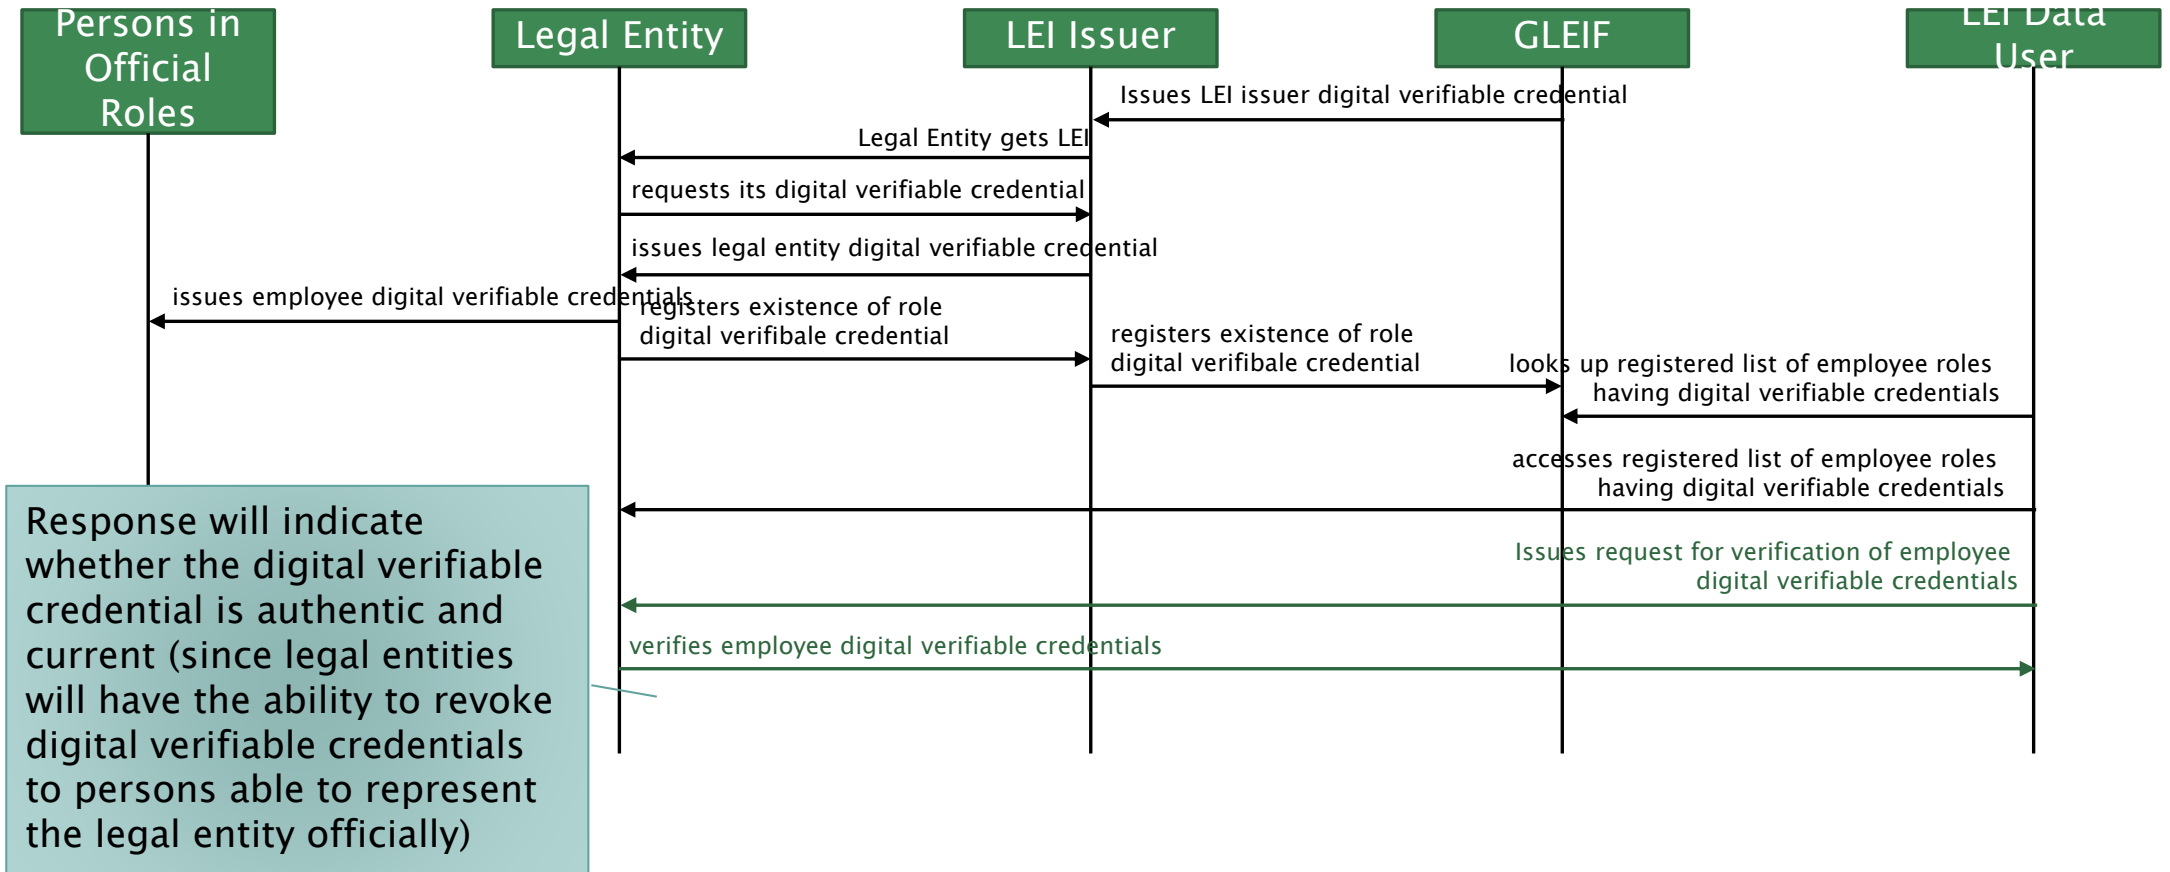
Persons in Official Roles

Legal Entity

LEI Issuer

GLEIF

LEI Data User

Issues LEI issuer digital verifiable credential

Legal Entity gets LEI

requests its digital verifiable credential

issues legal entity digital verifiable credential

issues employee digital verifiable credentials

registers existence of role digital verifibale credential

registers existence of role digital verifibale credential

looks up registered list of employee roles having digital verifiable credentials

accesses registered list of employee roles having digital verifiable credentials

Issues request for verification of employee digital verifiable credentials

verifies employee digital verifiable credentials

Response will indicate whether the digital verifiable credential is authentic and current (since legal entities will have the ability to revoke digital verifiable credentials to persons able to represent the legal entity officially)